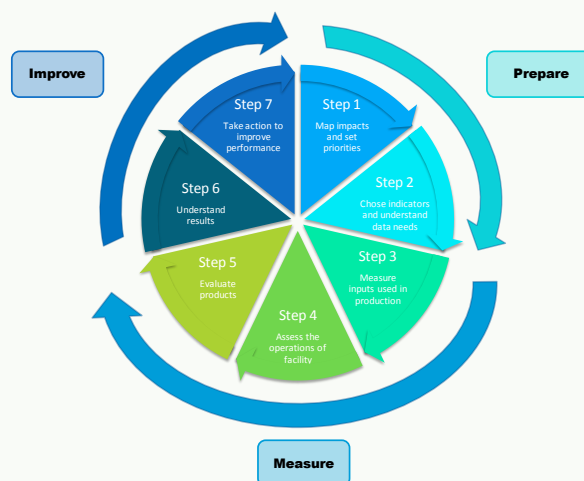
Improve

Prepare

Step 7
Take action to improve performance

Step 1
Map impacts and set priorities

Step 2
Chose indicators and understand data needs

Step 3
Measure inputs used in production

Step 4
Assess the operations of facility

Step 5
Evaluate products

Step 6
Understand results

Measure